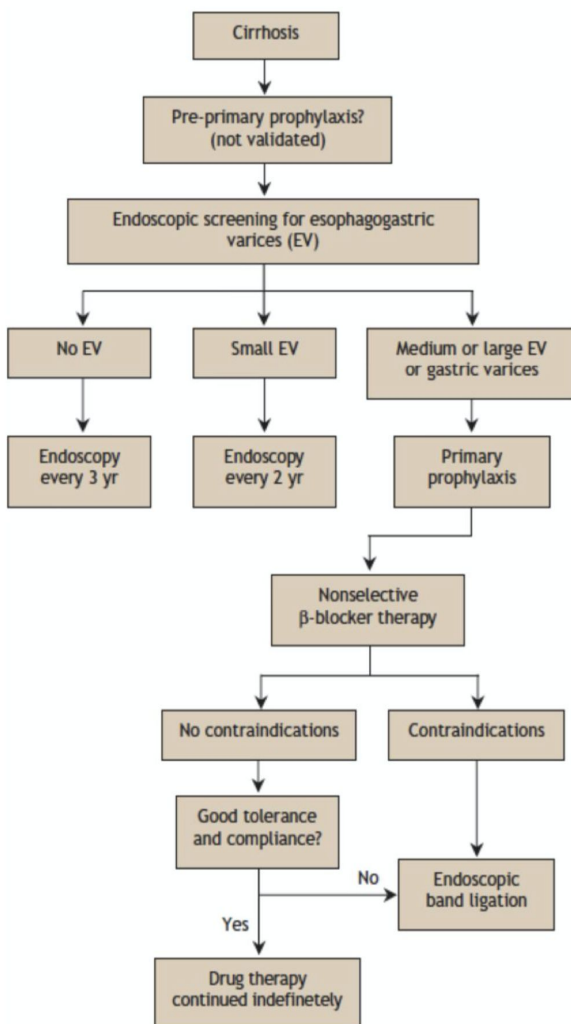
Cirrhosis

Pre-primary prophylaxis?
(not validated)

Endoscopic screening for esophagogastric varices (EV)

No EV

Small EV

Medium or large EV or gastric varices

Endoscopy every 3 yr

Endoscopy every 2 yr

Primary prophylaxis

Nonselective β-blocker therapy

No contraindications

Contraindications

Good tolerance and compliance?

No

Endoscopic band ligation

Yes

Drug therapy continued indefinetely